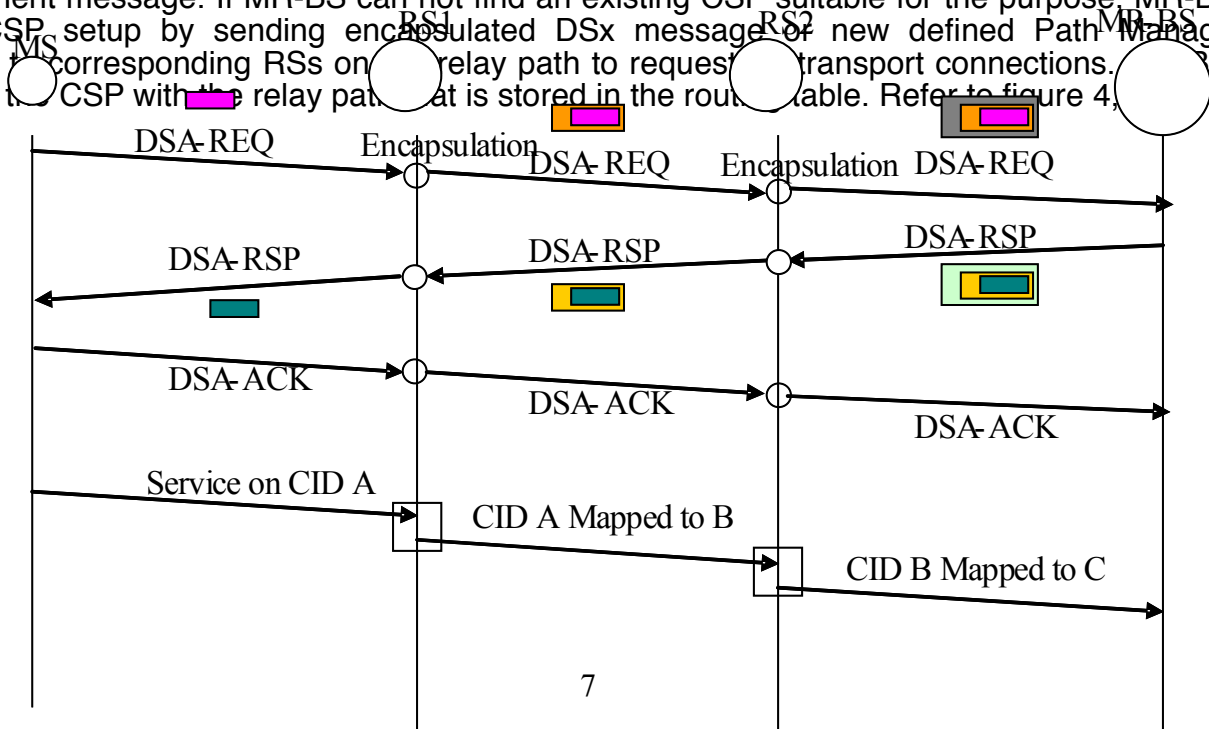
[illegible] message. If MR-BS can not find an existing CSP suitable for the purpose, MR-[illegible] CSP setup by sending encapsulated DSx message or new defined Path Manag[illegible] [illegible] corresponding RSs on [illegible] relay path to request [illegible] transport connections. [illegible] the CSP with the relay pat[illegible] at is stored in the rout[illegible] table. Refer to figure 4,

MS
RS1
RS2
MR-BS

DSA-REQ
Encapsulation
DSA-REQ
Encapsulation
DSA-REQ

DSA-RSP
DSA-RSP
DSA-RSP

DSA-ACK
DSA-ACK
DSA-ACK

Service on CID A
CID A Mapped to B
CID B Mapped to C

7